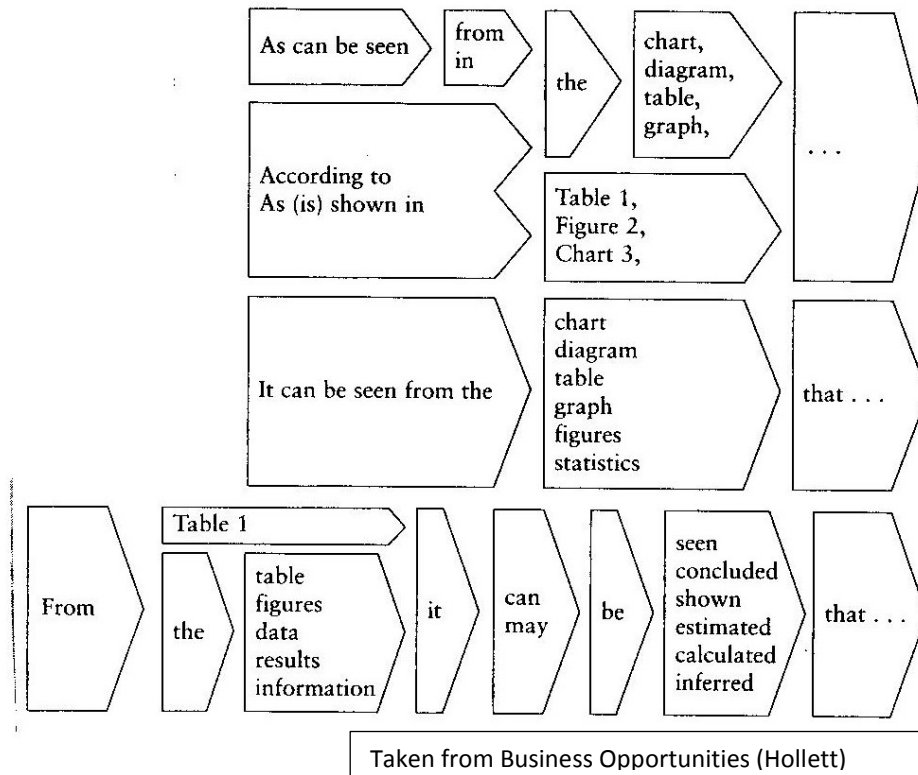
As can be seen

from
in

the

chart,
diagram,
table,
graph,

...

According to
As (is) shown in

Table 1,
Figure 2,
Chart 3,

It can be seen from the

chart
diagram
table
graph
figures
statistics

that ...

From

Table 1

the

table
figures
data
results
information

it

can
may

be

seen
concluded
shown
estimated
calculated
inferred

that ...

Taken from Business Opportunities (Hollett)